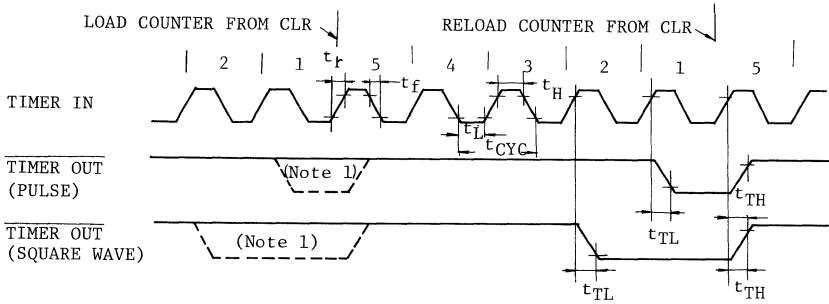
LOAD COUNTER FROM CLR

RELOAD COUNTER FROM CLR

2 1 5 4 3 2 1 5

$t_r$ $t_f$ $t_H$ $t_L$ $t_{CYC}$

TIMER IN

$\overline{\text{TIMER OUT}}$ (PULSE)

(Note 1)

$t_{TH}$

$t_{TL}$

$\overline{\text{TIMER OUT}}$ (SQUARE WAVE)

(Note 1)

$t_{TL}$

$t_{TH}$